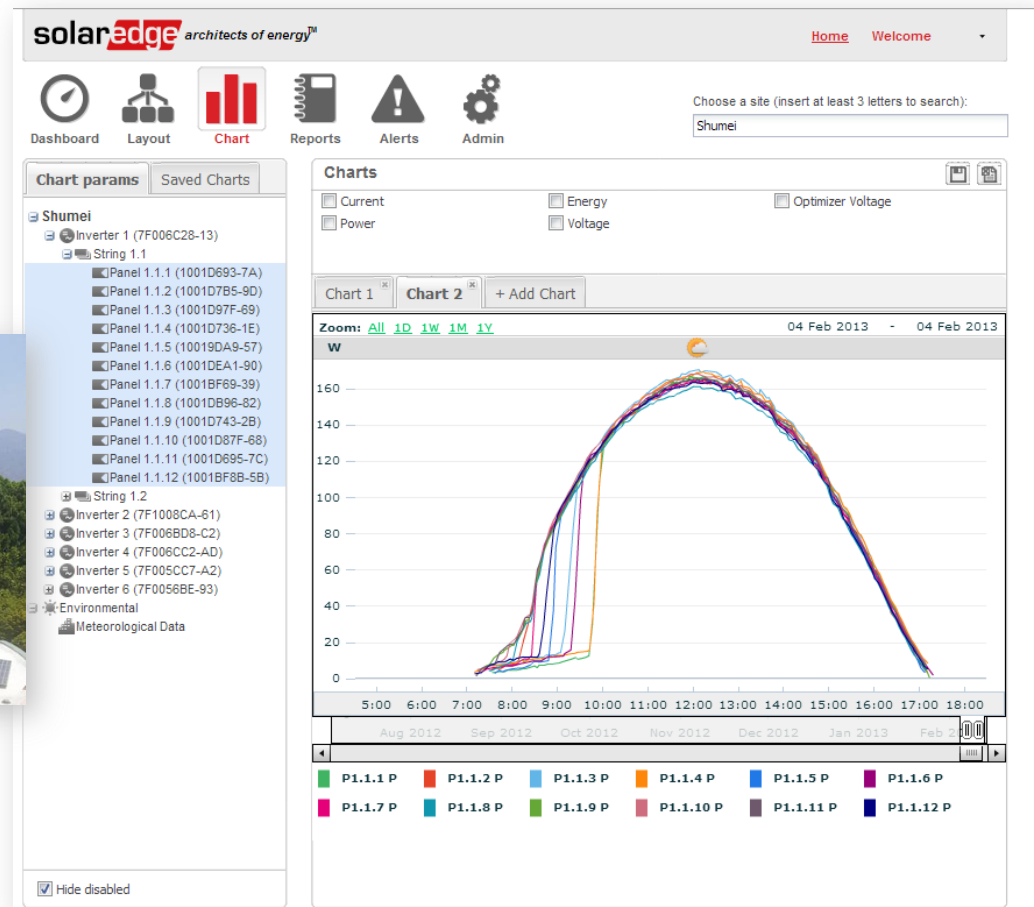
solaredge architects of energy™

Home Welcome

Dashboard Layout Chart Reports Alerts Admin

Choose a site (insert at least 3 letters to search):

Shumei

Chart params Saved Charts

Shumei
Inverter 1 (7F006C28-13)
String 1.1
Panel 1.1.1 (1001D693-7A)
Panel 1.1.2 (1001D7B5-9D)
Panel 1.1.3 (1001D97F-69)
Panel 1.1.4 (1001D736-1E)
Panel 1.1.5 (10019DA9-57)
Panel 1.1.6 (1001DEA1-90)
Panel 1.1.7 (1001BF69-39)
Panel 1.1.8 (1001DB96-82)
Panel 1.1.9 (1001D743-2B)
Panel 1.1.10 (1001D87F-68)
Panel 1.1.11 (1001D695-7C)
Panel 1.1.12 (1001BF8B-5B)
String 1.2
Inverter 2 (7F1008CA-61)
Inverter 3 (7F006BD8-C2)
Inverter 4 (7F006CC2-AD)
Inverter 5 (7F005CC7-A2)
Inverter 6 (7F0056BE-93)
Environmental
Meteorological Data

Hide disabled

Charts

Current Energy Optimizer Voltage
Power Voltage

Chart 1 Chart 2 + Add Chart

Zoom: All 1D 1W 1M 1Y 04 Feb 2013 - 04 Feb 2013

W

160
140
120
100
80
60
40
20
0

5:00 6:00 7:00 8:00 9:00 10:00 11:00 12:00 13:00 14:00 15:00 16:00 17:00 18:00

Aug 2012 Sep 2012 Oct 2012 Nov 2012 Dec 2012 Jan 2013 Feb 2

P1.1.1 P P1.1.2 P P1.1.3 P P1.1.4 P P1.1.5 P P1.1.6 P
P1.1.7 P P1.1.8 P P1.1.9 P P1.1.10 P P1.1.11 P P1.1.12 P